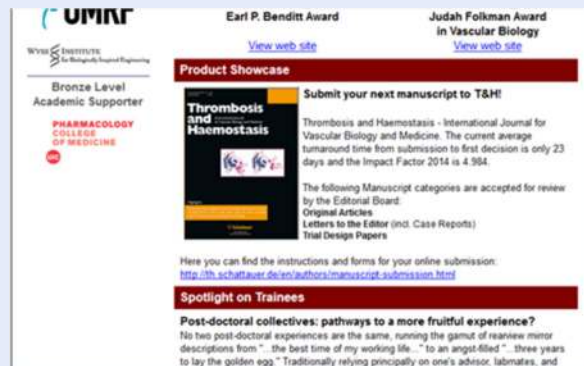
UMRF

WYSS INSTITUTE for Biologically Inspired Engineering

Bronze Level Academic Supporter

PHARMACOLOGY COLLEGE OF MEDICINE

Earl P. Benditt Award
View web site

Judah Folkman Award in Vascular Biology
View web site

Product Showcase

Thrombosis and Haemostasis

Submit your next manuscript to T&H!

Thrombosis and Haemostasis - International Journal for Vascular Biology and Medicine. The current average turnaround time from submission to first decision is only 23 days and the Impact Factor 2014 is 4.984.

The following Manuscript categories are accepted for review by the Editorial Board:
Original Articles
Letters to the Editor (incl. Case Reports)
Trial Design Papers

Here you can find the instructions and forms for your online submission:
http://th.schattauer.de/en/authors/manuscript-submission.html

Spotlight on Trainees

Post-doctoral collectives: pathways to a more fruitful experience?

No two post-doctoral experiences are the same, running the gamut of reaniew mirror descriptions from "...the best time of my working life..." to an angst-filled "...three years to lay the golden egg." Traditionally relying principally on one's advisor, labmates, and